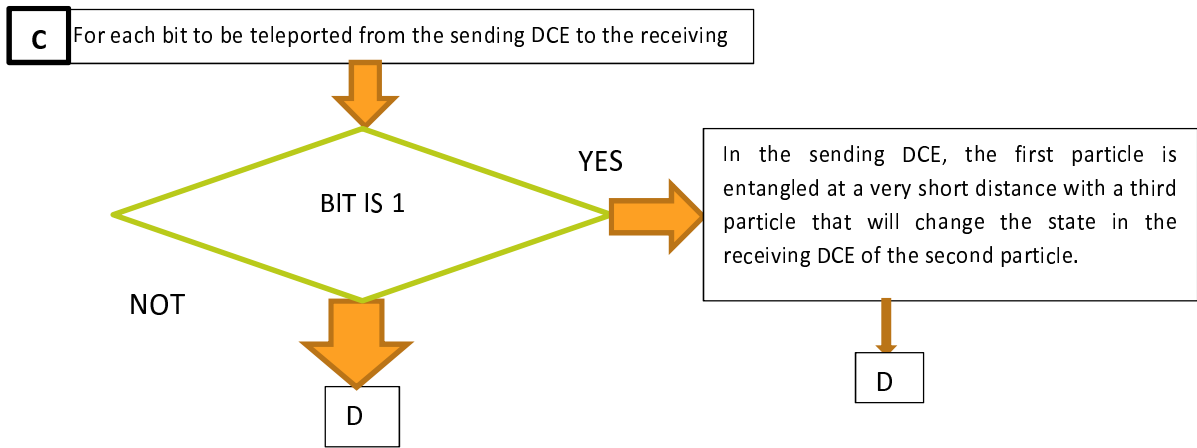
C

For each bit to be teleported from the sending DCE to the receiving

BIT IS 1

YES

In the sending DCE, the first particle is entangled at a very short distance with a third particle that will change the state in the receiving DCE of the second particle.

NOT

D

D